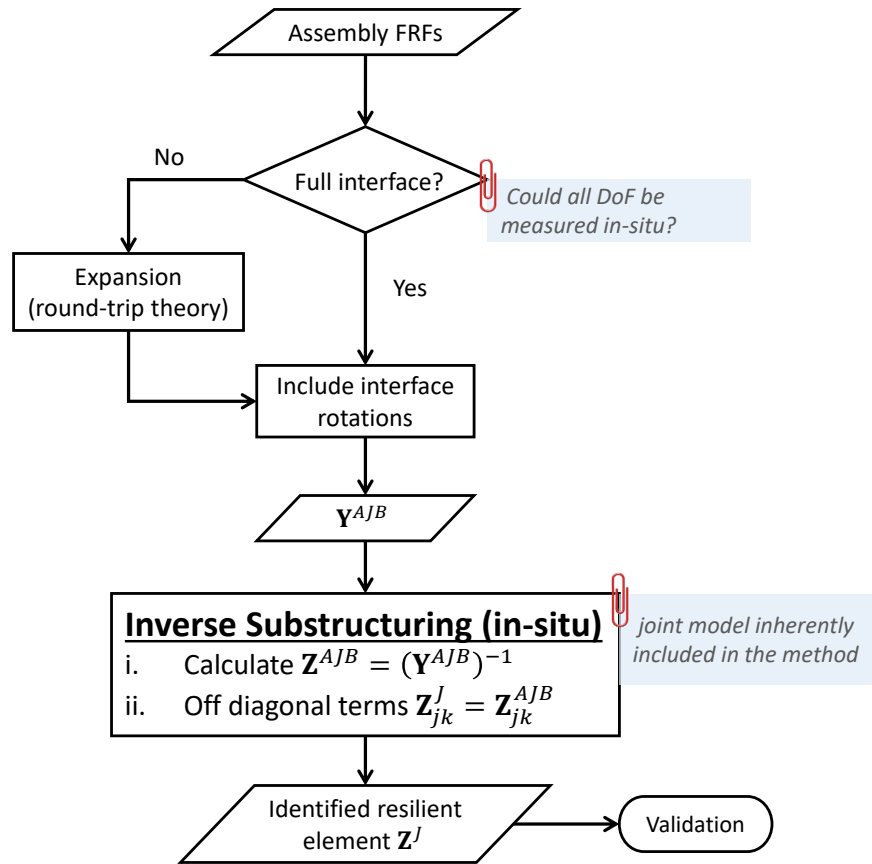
Assembly FRFs

No

Full interface?

Could all DoF be measured in-situ?

Expansion (round-trip theory)

Yes

Include interface rotations

$\mathbf{Y}^{AJB}$

Inverse Substructuring (in-situ)

i. Calculate $\mathbf{Z}^{AJB} = (\mathbf{Y}^{AJB})^{-1}$

ii. Off diagonal terms $\mathbf{Z}_{jk}^{J} = \mathbf{Z}_{jk}^{AJB}$

joint model inherently included in the method

Identified resilient element $\mathbf{Z}^{J}$

Validation